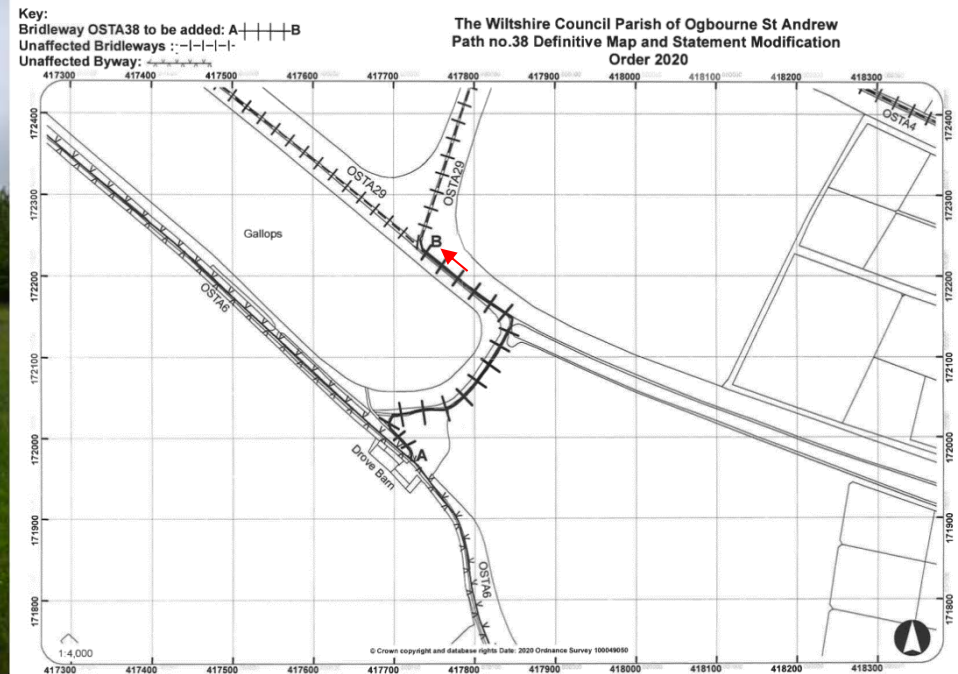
Key:
Bridleway OSTA38 to be added: A┼┼┼┼B
Unaffected Bridleways :-I-I-I-I-
Unaffected Byway:

The Wiltshire Council Parish of Ogbourne St Andrew
Path no.38 Definitive Map and Statement Modification
Order 2020

417300 417400 417500 417600 417700 417800 417900 418000 418100 418200 418300

172400
172300
172200
172100
172000
171900
171800

OSTA29
OSTA29
OSTA4
Gallops
B
OSTA6
Drove Barn
A
OSTA6

1:4,000
© Crown copyright and database rights Date: 2020 Ordnance Survey 100049050